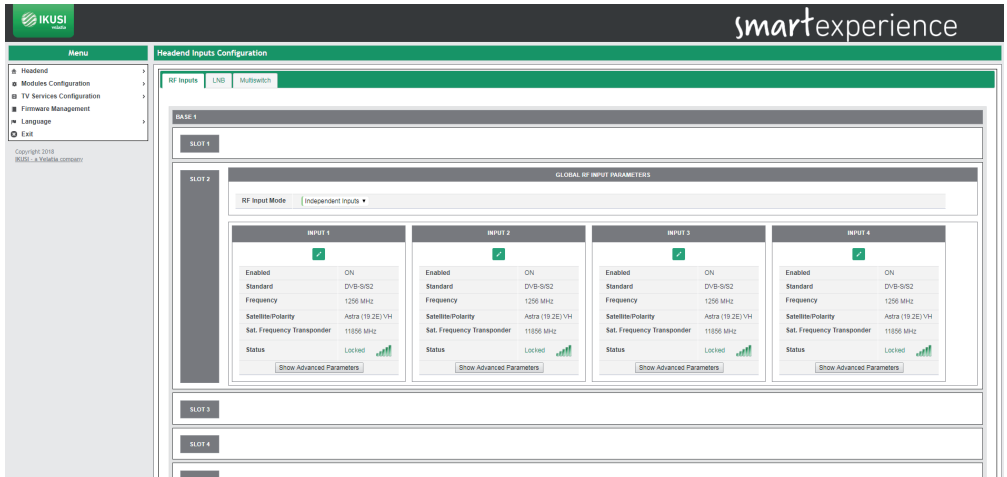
IKUSI velatia

smartexperience

Menu

Headend
Modules Configuration
TV Services Configuration
Firmware Management
Language
Exit

Copyright 2018
IKUSI - a Velatia company

Headend Inputs Configuration

RF Inputs | LNB | Multiswitch

BASE 1

SLOT 1

SLOT 2

GLOBAL RF INPUT PARAMETERS

RF Input Mode | Independent Inputs

INPUT 1

| Enabled | ON |
|---|---|
| Standard | DVB-S/S2 |
| Frequency | 1256 MHz |
| Satellite/Polarity | Astra (19.2E) VH |
| Sat. Frequency Transponder | 11856 MHz |
| Status | Locked |

Show Advanced Parameters

INPUT 2

| Enabled | ON |
|---|---|
| Standard | DVB-S/S2 |
| Frequency | 1256 MHz |
| Satellite/Polarity | Astra (19.2E) VH |
| Sat. Frequency Transponder | 11856 MHz |
| Status | Locked |

Show Advanced Parameters

INPUT 3

| Enabled | ON |
|---|---|
| Standard | DVB-S/S2 |
| Frequency | 1256 MHz |
| Satellite/Polarity | Astra (19.2E) VH |
| Sat. Frequency Transponder | 11856 MHz |
| Status | Locked |

Show Advanced Parameters

INPUT 4

| Enabled | ON |
|---|---|
| Standard | DVB-S/S2 |
| Frequency | 1256 MHz |
| Satellite/Polarity | Astra (19.2E) VH |
| Sat. Frequency Transponder | 11856 MHz |
| Status | Locked |

Show Advanced Parameters

SLOT 3

SLOT 4